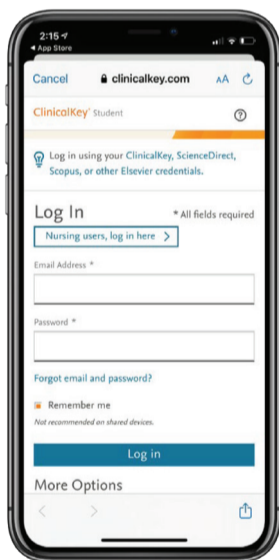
2:15
◂ App Store

Cancel 🔒 clinicalkey.com AA

ClinicalKey® Student

?

Log in using your ClinicalKey, ScienceDirect, Scopus, or other Elsevier credentials.

Log In

* All fields required

Nursing users, log in here >

Email Address *

Password *

Forgot email and password?

Remember me

Not recommended on shared devices.

Log in

More Options